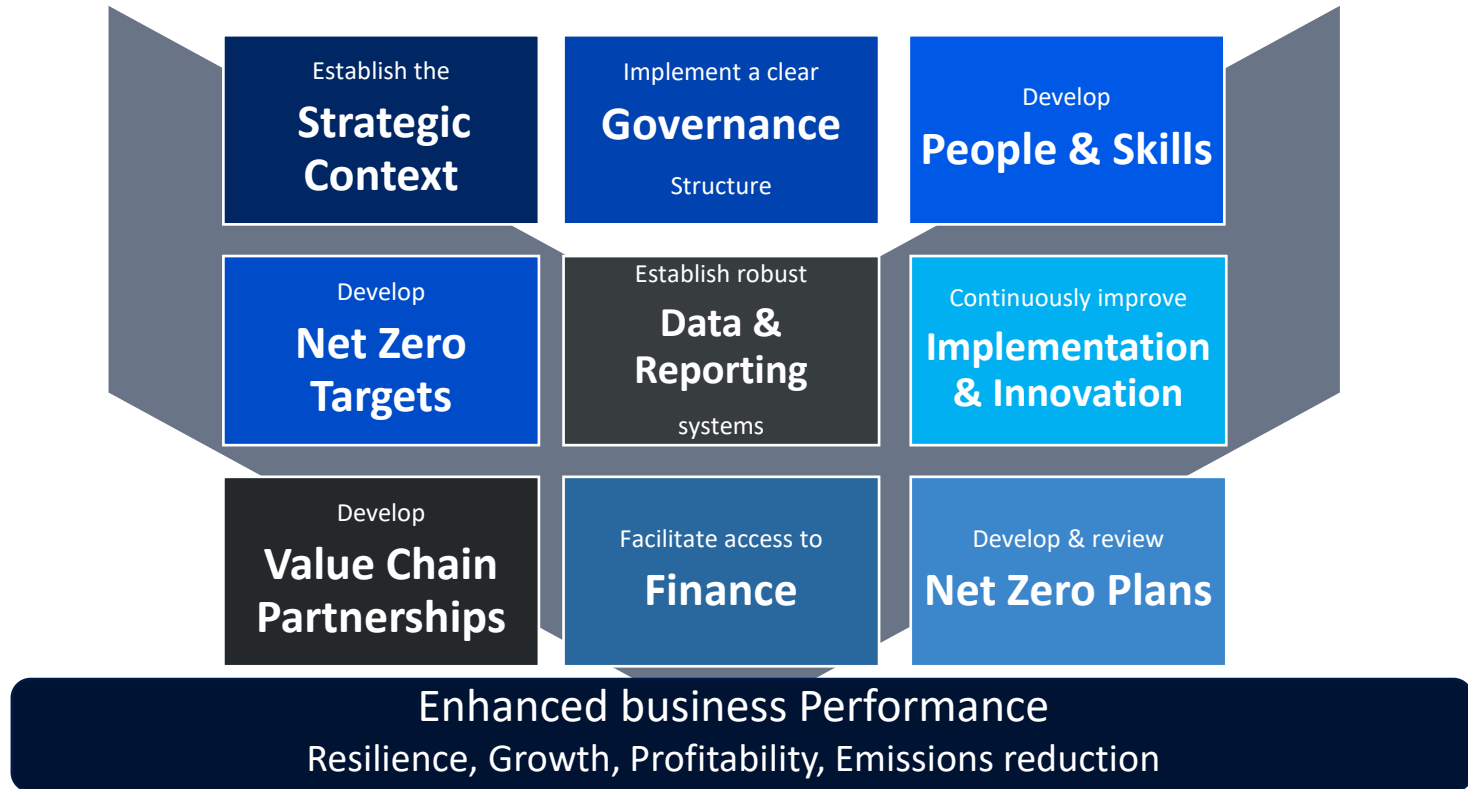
Establish the
Strategic Context

Implement a clear
Governance
Structure

Develop
People & Skills

Develop
Net Zero Targets

Establish robust
Data & Reporting
systems

Continuously improve
Implementation & Innovation

Develop
Value Chain Partnerships

Facilitate access to
Finance

Develop & review
Net Zero Plans

Enhanced business Performance
Resilience, Growth, Profitability, Emissions reduction